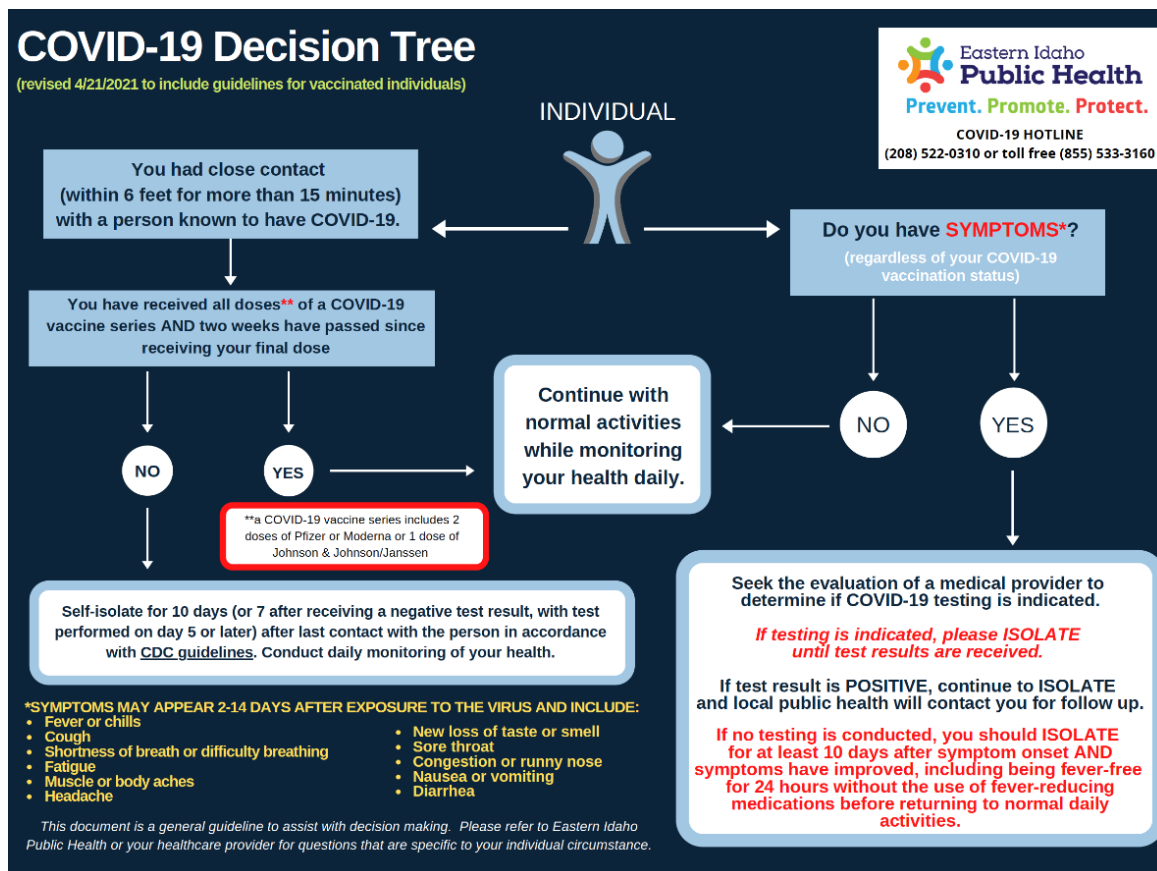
COVID-19 Decision Tree

(revised 4/21/2021 to include guidelines for vaccinated individuals)

Eastern Idaho Public Health

Prevent. Promote. Protect.

COVID-19 HOTLINE
(208) 522-0310 or toll free (855) 533-3160

INDIVIDUAL

You had close contact (within 6 feet for more than 15 minutes) with a person known to have COVID-19.

Do you have SYMPTOMS*?

(regardless of your COVID-19 vaccination status)

You have received all doses** of a COVID-19 vaccine series AND two weeks have passed since receiving your final dose

Continue with normal activities while monitoring your health daily.

NO

YES

NO

YES

**a COVID-19 vaccine series includes 2 doses of Pfizer or Moderna or 1 dose of Johnson & Johnson/Janssen

Self-isolate for 10 days (or 7 after receiving a negative test result, with test performed on day 5 or later) after last contact with the person in accordance with CDC guidelines. Conduct daily monitoring of your health.

Seek the evaluation of a medical provider to determine if COVID-19 testing is indicated.

If testing is indicated, please ISOLATE until test results are received.

If test result is POSITIVE, continue to ISOLATE and local public health will contact you for follow up.

If no testing is conducted, you should ISOLATE for at least 10 days after symptom onset AND symptoms have improved, including being fever-free for 24 hours without the use of fever-reducing medications before returning to normal daily activities.

*SYMPTOMS MAY APPEAR 2-14 DAYS AFTER EXPOSURE TO THE VIRUS AND INCLUDE:
• Fever or chills
• Cough
• Shortness of breath or difficulty breathing
• Fatigue
• Muscle or body aches
• Headache
• New loss of taste or smell
• Sore throat
• Congestion or runny nose
• Nausea or vomiting
• Diarrhea

This document is a general guideline to assist with decision making. Please refer to Eastern Idaho Public Health or your healthcare provider for questions that are specific to your individual circumstance.